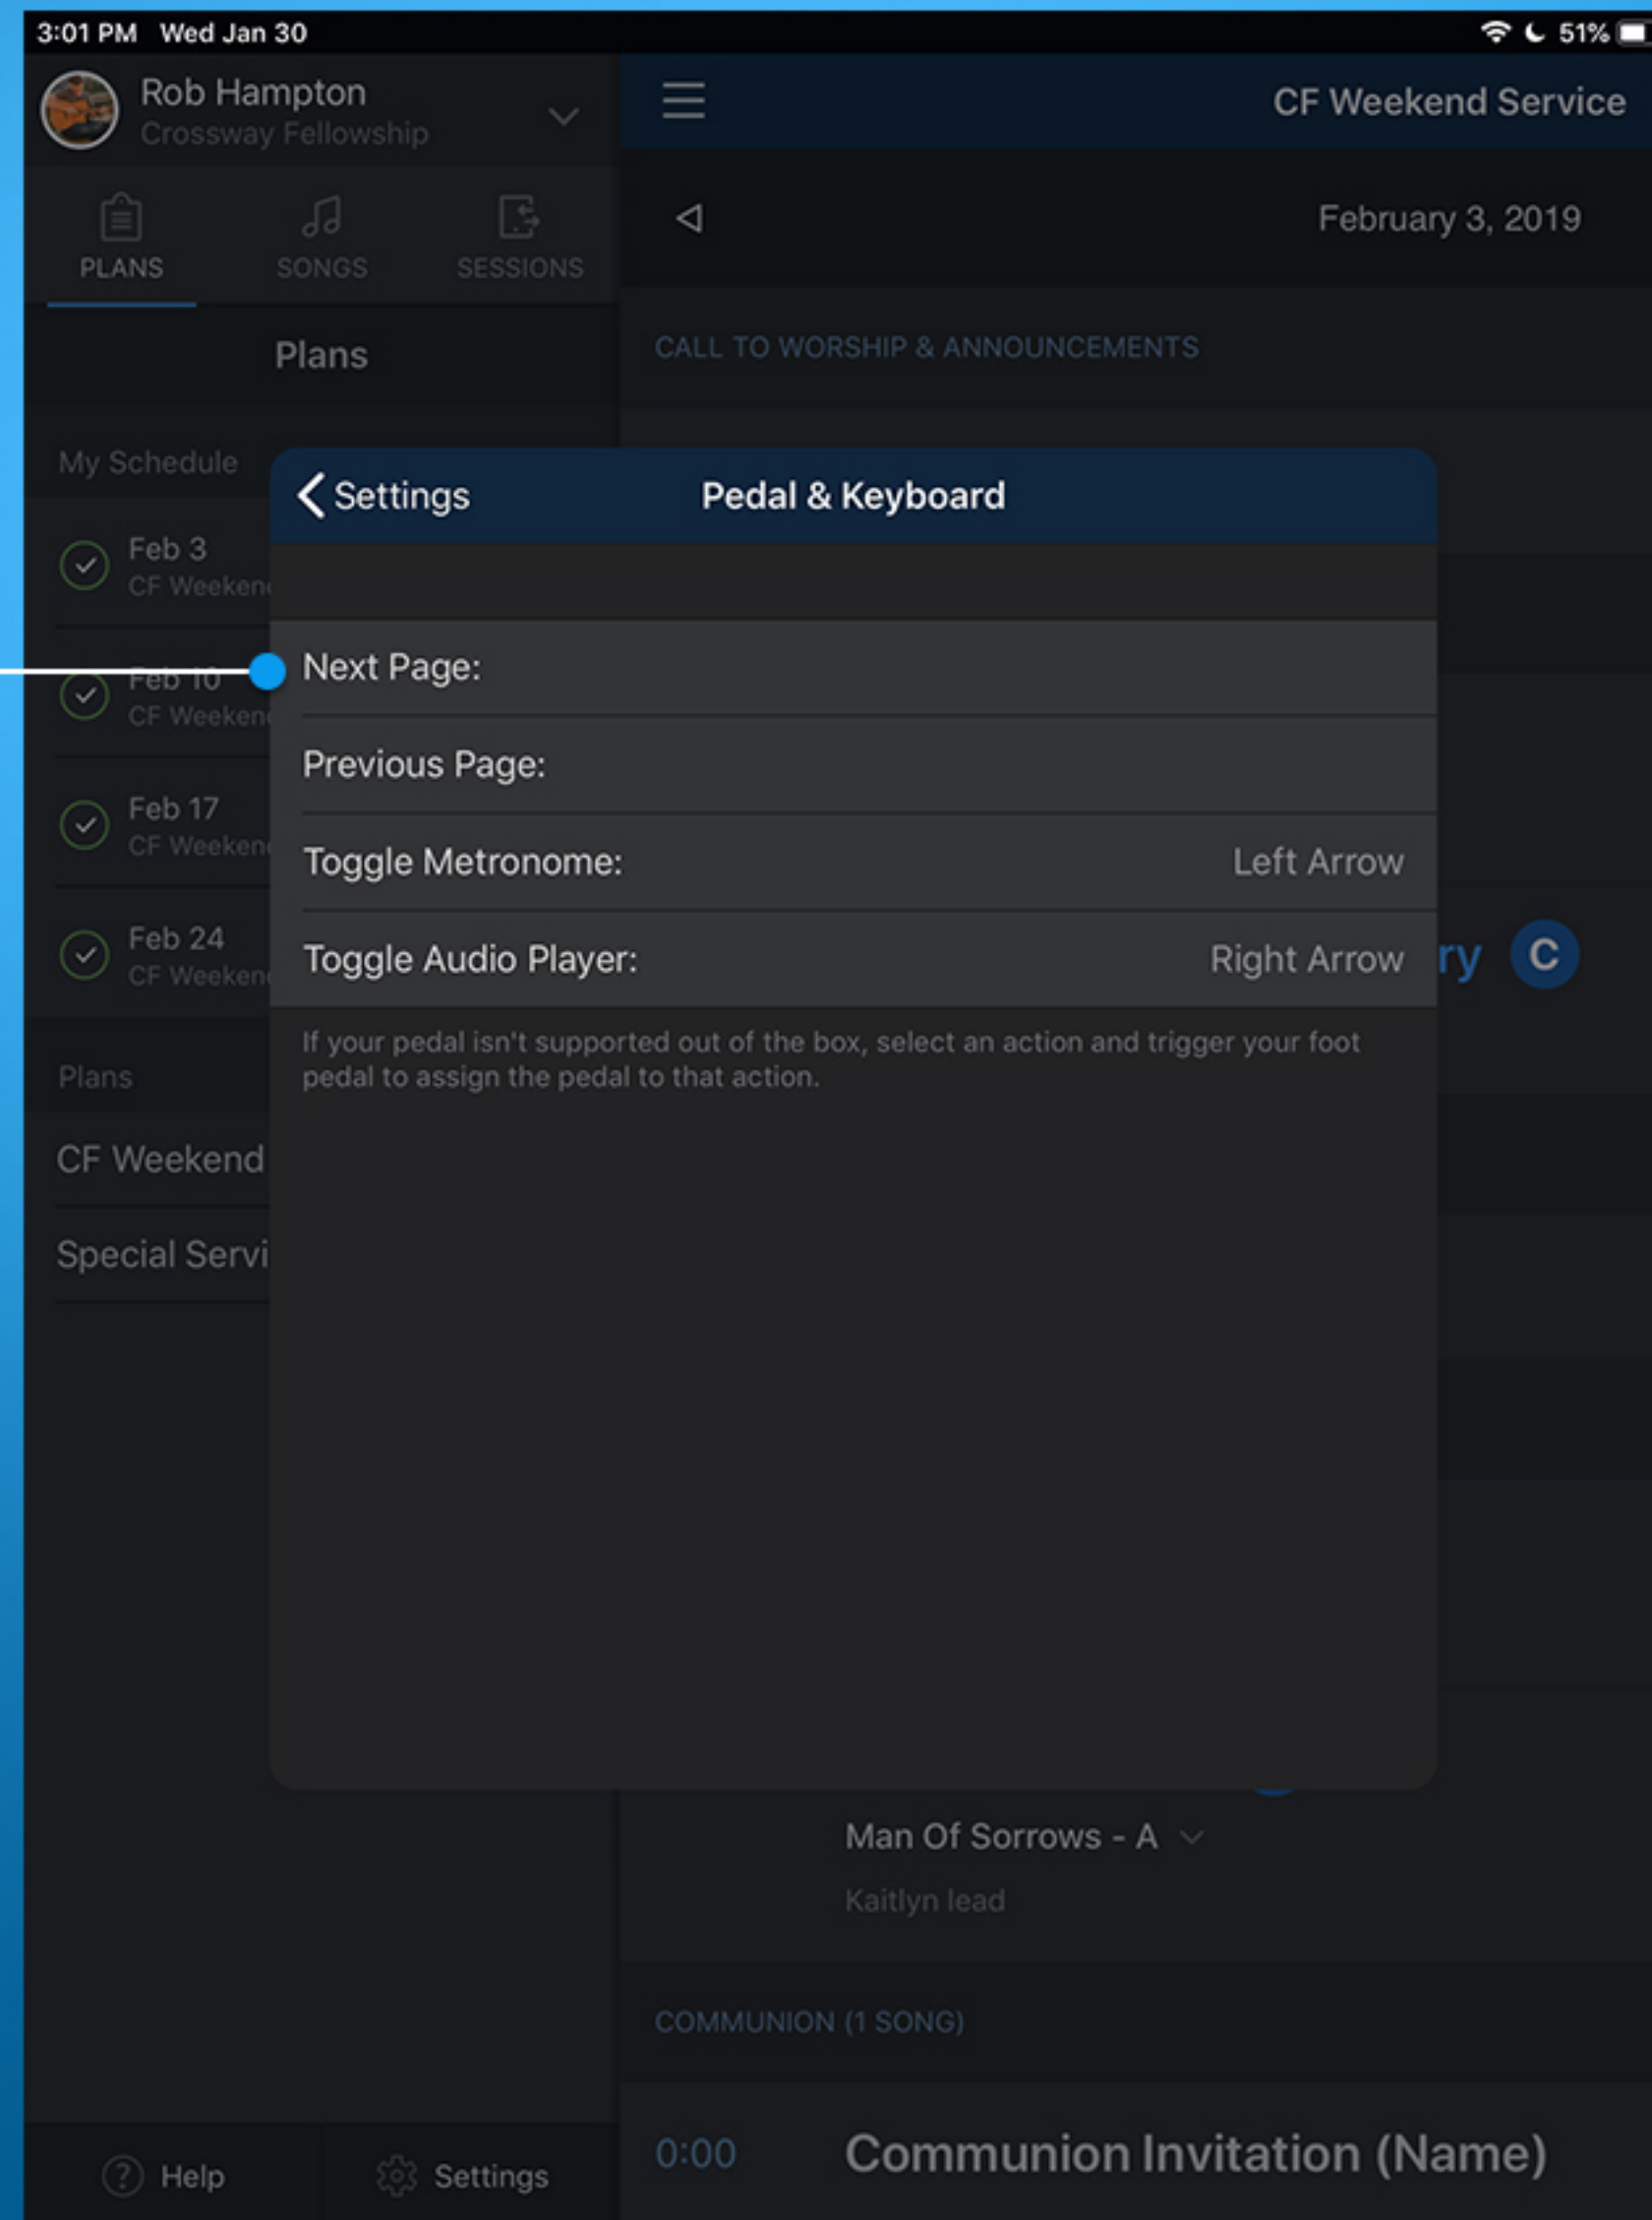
3:01 PM Wed Jan 30

51%

Rob Hampton
Crossway Fellowship

PLANS SONGS SESSIONS

Plans

My Schedule

Feb 3
CF Weeken

Feb 10
CF Weeken

Feb 17
CF Weeken

Feb 24
CF Weeken

Plans

CF Weekend

Special Servi

Help Settings

CF Weekend Service

February 3, 2019

CALL TO WORSHIP & ANNOUNCEMENTS

Settings Pedal & Keyboard

Next Page:

Previous Page:

Toggle Metronome: Left Arrow

Toggle Audio Player: Right Arrow

If your pedal isn't supported out of the box, select an action and trigger your foot pedal to assign the pedal to that action.

ry C

Man Of Sorrows - A

Kaitlyn lead

COMMUNION (1 SONG)

0:00 Communion Invitation (Name)